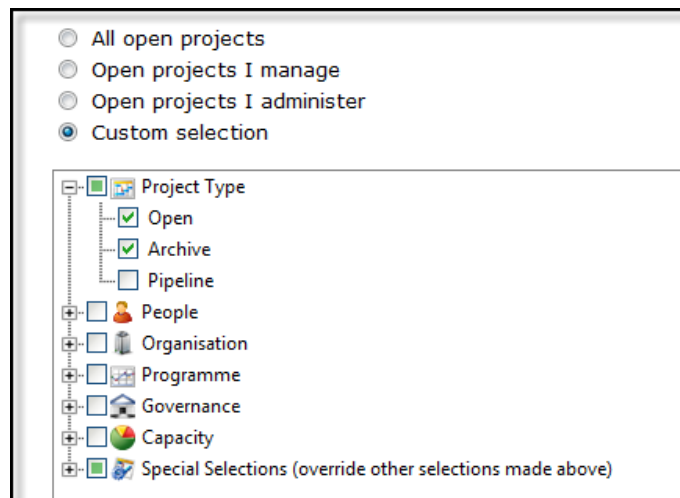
All open projects
Open projects I manage
Open projects I administer
Custom selection

Project Type
Open
Archive
Pipeline
People
Organisation
Programme
Governance
Capacity
Special Selections (override other selections made above)